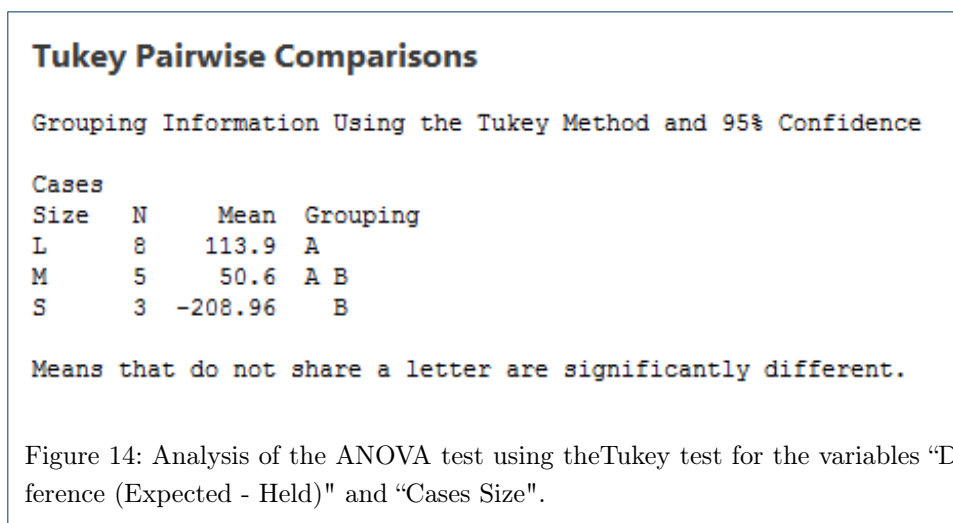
Tukey Pairwise Comparisons

Grouping Information Using the Tukey Method and 95% Confidence

| Cases Size | N | Mean | Grouping |
|---|---|---|---|
| L | 8 | 113.9 | A |
| M | 5 | 50.6 | A B |
| S | 3 | -208.96 | B |

Means that do not share a letter are significantly different.

Figure 14: Analysis of the ANOVA test using theTukey test for the variables “D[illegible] ference (Expected - Held)" and “Cases Size".